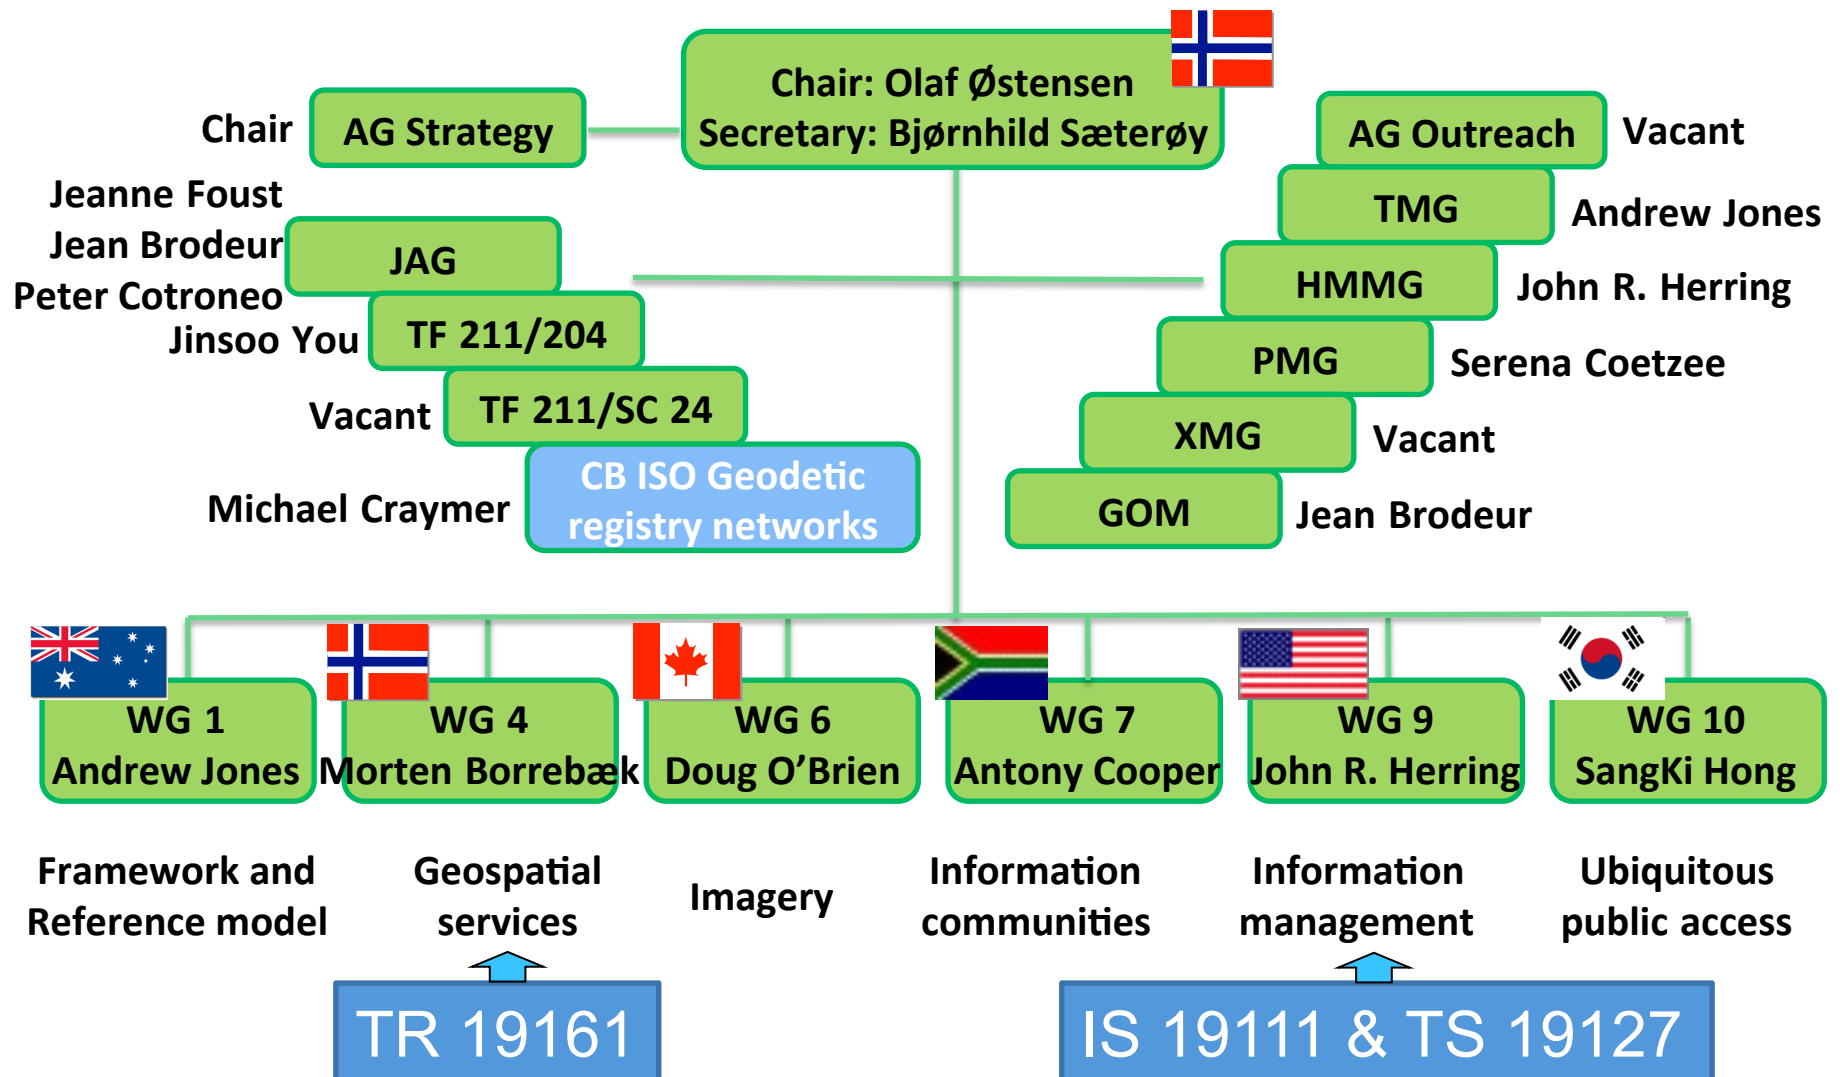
Chair: Olaf Østensen
Secretary: Bjørnhild Sæterøy

Chair
AG Strategy

AG Outreach
Vacant

Jeanne Foust
Jean Brodeur
Peter Cotroneo
JAG

TMG
Andrew Jones

HMMG
John R. Herring

Jinsoo You
TF 211/204

PMG
Serena Coetzee

Vacant
TF 211/SC 24

XMG
Vacant

Michael Craymer
CB ISO Geodetic registry networks

GOM
Jean Brodeur

WG 1
Andrew Jones

WG 4
Morten Borrebæk

WG 6
Doug O'Brien

WG 7
Antony Cooper

WG 9
John R. Herring

WG 10
SangKi Hong

Framework and Reference model

Geospatial services

Imagery

Information communities

Information management

Ubiquitous public access

TR 19161

IS 19111 & TS 19127